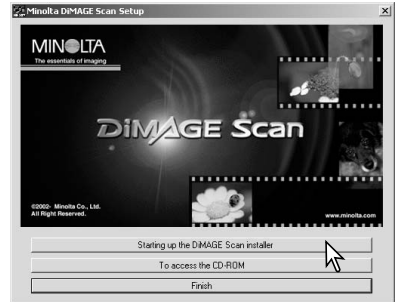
Minolta DiMAGE Scan Setup

MINOLTA
The essentials of imaging

DiMAGE Scan

©2002- Minolta Co., Ltd.
All Right Reserved.

www.minolta.com

Starting up the DiMAGE Scan installer

To access the CD-ROM

Finish